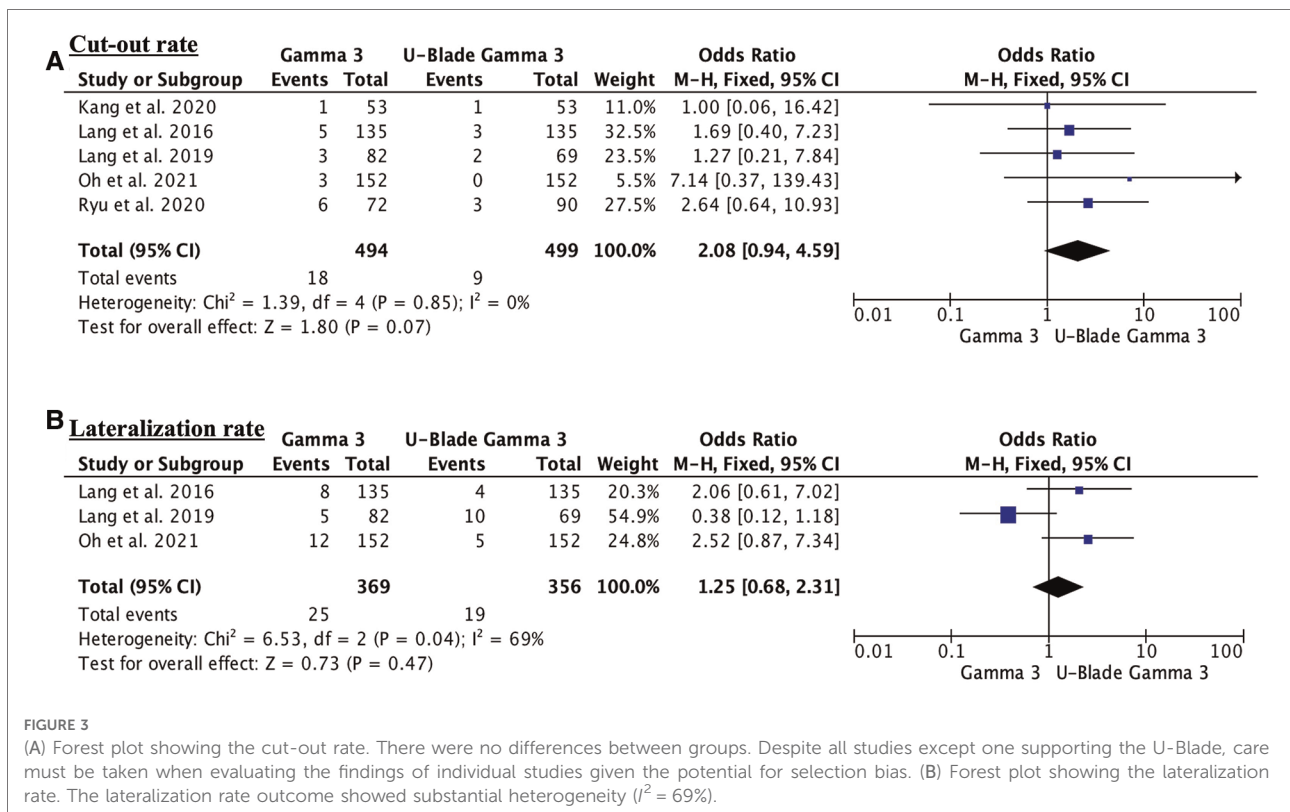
A **Cut-out rate**

| Study or Subgroup | Gamma 3 Events | Gamma 3 Total | U-Blade Gamma 3 Events | U-Blade Gamma 3 Total | Weight | Odds Ratio M-H, Fixed, 95% CI |
|---|---|---|---|---|---|---|
| Kang et al. 2020 | 1 | 53 | 1 | 53 | 11.0% | 1.00 [0.06, 16.42] |
| Lang et al. 2016 | 5 | 135 | 3 | 135 | 32.5% | 1.69 [0.40, 7.23] |
| Lang et al. 2019 | 3 | 82 | 2 | 69 | 23.5% | 1.27 [0.21, 7.84] |
| Oh et al. 2021 | 3 | 152 | 0 | 152 | 5.5% | 7.14 [0.37, 139.43] |
| Ryu et al. 2020 | 6 | 72 | 3 | 90 | 27.5% | 2.64 [0.64, 10.93] |
| **Total (95% CI)** | | **494** | | **499** | **100.0%** | **2.08 [0.94, 4.59]** |
| Total events | 18 | | 9 | | | |

Heterogeneity: $Chi^2 = 1.39$, df = 4 (P = 0.85); $I^2 = 0\%$
Test for overall effect: Z = 1.80 (P = 0.07)

Odds Ratio
M-H, Fixed, 95% CI
0.01 0.1 1 10 100
Gamma 3 U-Blade Gamma 3

B **Lateralization rate**

| Study or Subgroup | Gamma 3 Events | Gamma 3 Total | U-Blade Gamma 3 Events | U-Blade Gamma 3 Total | Weight | Odds Ratio M-H, Fixed, 95% CI |
|---|---|---|---|---|---|---|
| Lang et al. 2016 | 8 | 135 | 4 | 135 | 20.3% | 2.06 [0.61, 7.02] |
| Lang et al. 2019 | 5 | 82 | 10 | 69 | 54.9% | 0.38 [0.12, 1.18] |
| Oh et al. 2021 | 12 | 152 | 5 | 152 | 24.8% | 2.52 [0.87, 7.34] |
| **Total (95% CI)** | | **369** | | **356** | **100.0%** | **1.25 [0.68, 2.31]** |
| Total events | 25 | | 19 | | | |

Heterogeneity: $Chi^2 = 6.53$, df = 2 (P = 0.04); $I^2 = 69\%$
Test for overall effect: Z = 0.73 (P = 0.47)

Odds Ratio
M-H, Fixed, 95% CI
0.01 0.1 1 10 100
Gamma 3 U-Blade Gamma 3

FIGURE 3
(A) Forest plot showing the cut-out rate. There were no differences between groups. Despite all studies except one supporting the U-Blade, care must be taken when evaluating the findings of individual studies given the potential for selection bias. (B) Forest plot showing the lateralization rate. The lateralization rate outcome showed substantial heterogeneity ($I^2 = 69\%$).